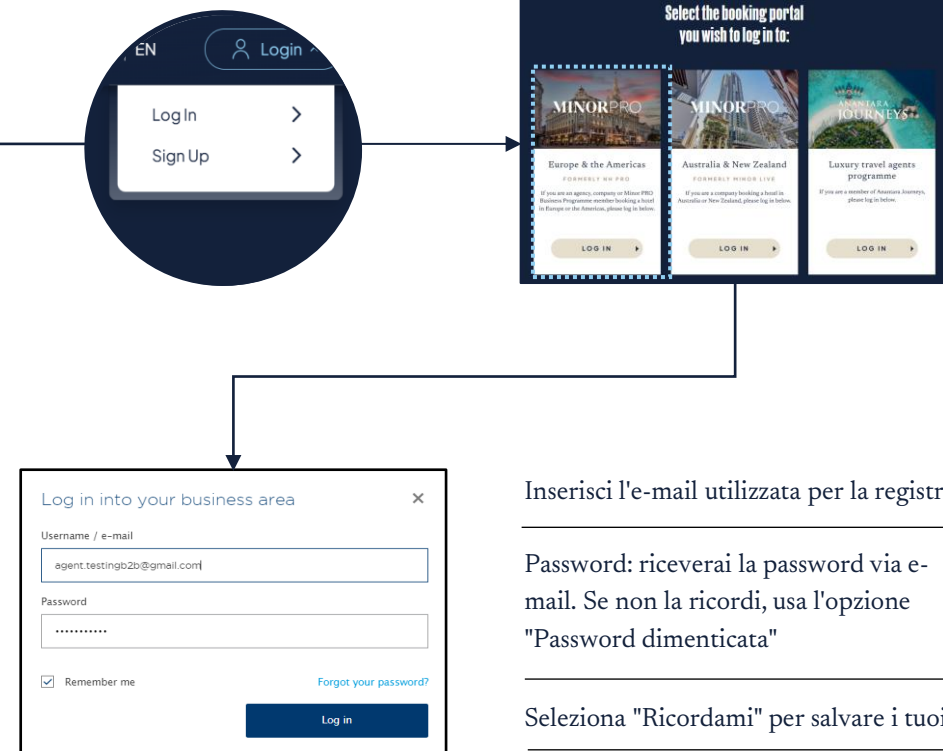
EN
Login
Log In
Sign Up

Select the booking portal you wish to log in to:

MINORPRO
Europe & the Americas
FORMERLY NH PRO
If you are an agency, company or Minor PRO Business Programme member booking a hotel in Europe or the Americas, please log in below.
LOG IN

MINORPRO
Australia & New Zealand
FORMERLY MINOR LIVE
If you are a company booking a hotel in Australia or New Zealand, please log in below.
LOG IN

ANANTARA JOURNEYS
Luxury travel agents programme
If you are a member of Anantara Journeys, please log in below.
LOG IN

Log in into your business area
×
Username / e-mail
agent.testingb2b@gmail.com
Password
...........
Remember me
Forgot your password?
Log in

Inserisci l'e-mail utilizzata per la registr

Password: riceverai la password via e-mail. Se non la ricordi, usa l'opzione "Password dimenticata"

Seleziona "Ricordami" per salvare i tuoi